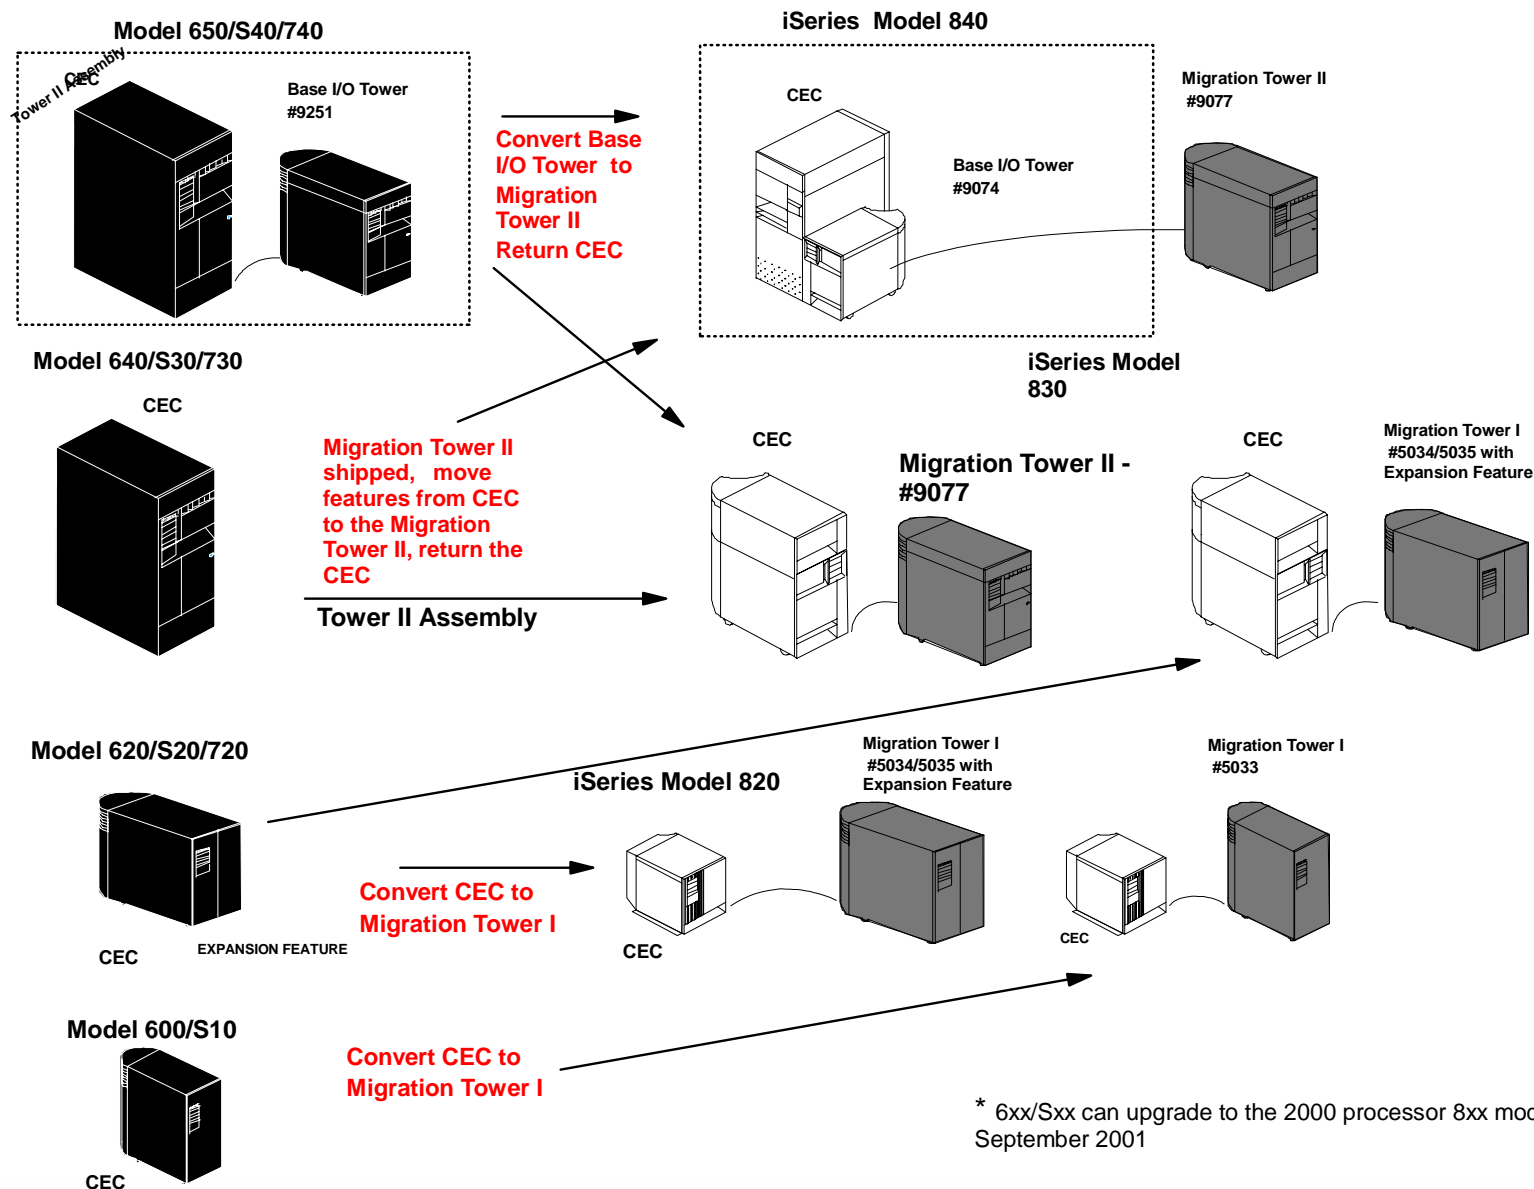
Model 650/S40/740

Tower II Assembly CEC

Base I/O Tower
#9251

Convert Base I/O Tower to Migration Tower II
Return CEC

iSeries Model 840

CEC

Base I/O Tower
#9074

Migration Tower II
#9077

Model 640/S30/730

CEC

Migration Tower II shipped, move features from CEC to the Migration Tower II, return the CEC

Tower II Assembly

iSeries Model 830

CEC

Migration Tower II - #9077

CEC

Migration Tower I
#5034/5035 with Expansion Feature

Model 620/S20/720

CEC

EXPANSION FEATURE

iSeries Model 820

Convert CEC to Migration Tower I

CEC

Migration Tower I
#5034/5035 with Expansion Feature

Migration Tower I
#5033

CEC

Model 600/S10

CEC

Convert CEC to Migration Tower I

* 6xx/Sxx can upgrade to the 2000 processor 8xx mod
September 2001